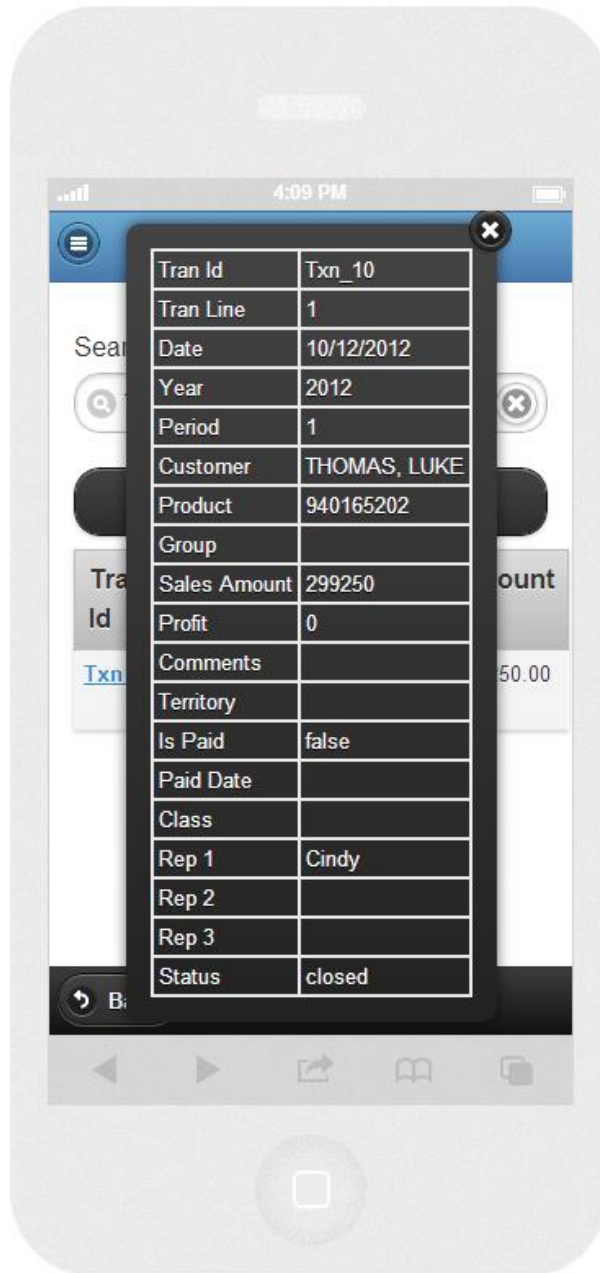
4:09 PM

Sear

Tra Id

Txn

ount

50.00

| Tran Id | Txn_10 |
|---|---|
| Tran Line | 1 |
| Date | 10/12/2012 |
| Year | 2012 |
| Period | 1 |
| Customer | THOMAS, LUKE |
| Product | 940165202 |
| Group | |
| Sales Amount | 299250 |
| Profit | 0 |
| Comments | |
| Territory | |
| Is Paid | false |
| Paid Date | |
| Class | |
| Rep 1 | Cindy |
| Rep 2 | |
| Rep 3 | |
| Status | closed |

Ba